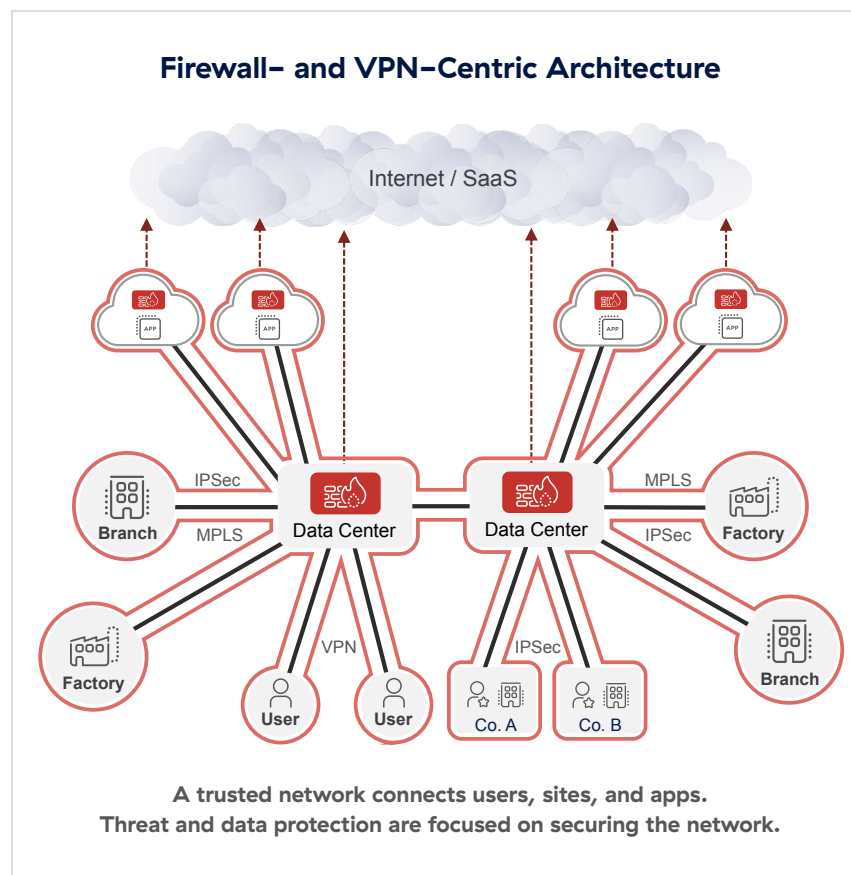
Firewall- and VPN-Centric Architecture

Internet / SaaS

APP

APP

APP

APP

IPSec

MPLS

Branch

Data Center

Data Center

MPLS

IPSec

Factory

Factory

VPN

User

User

IPSec

Co. A

Co. B

Branch

A trusted network connects users, sites, and apps.
Threat and data protection are focused on securing the network.